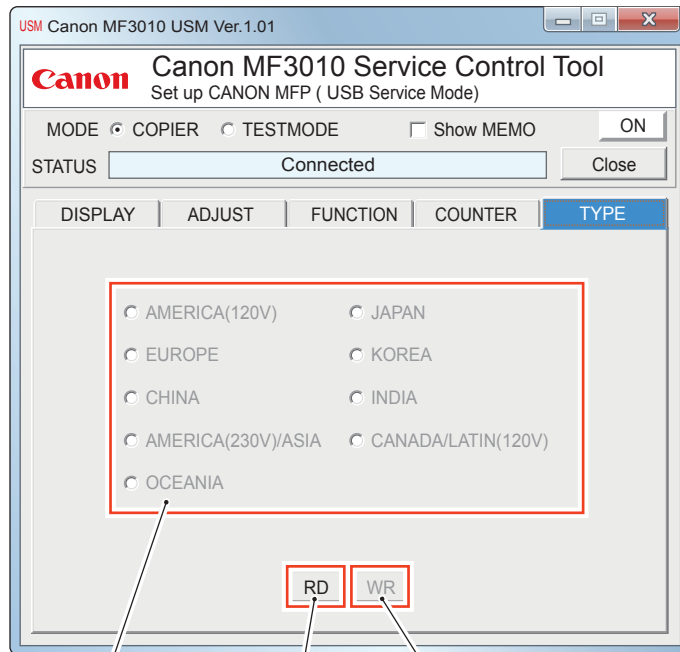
USM Canon MF3010 USM Ver.1.01

Canon

Canon MF3010 Service Control Tool
Set up CANON MFP ( USB Service Mode)

MODE COPIER TESTMODE Show MEMO ON

STATUS Connected Close

DISPLAY ADJUST FUNCTION COUNTER TYPE

AMERICA(120V) JAPAN
EUROPE KOREA
CHINA INDIA
AMERICA(230V)/ASIA CANADA/LATIN(120V)
OCEANIA

RD WR